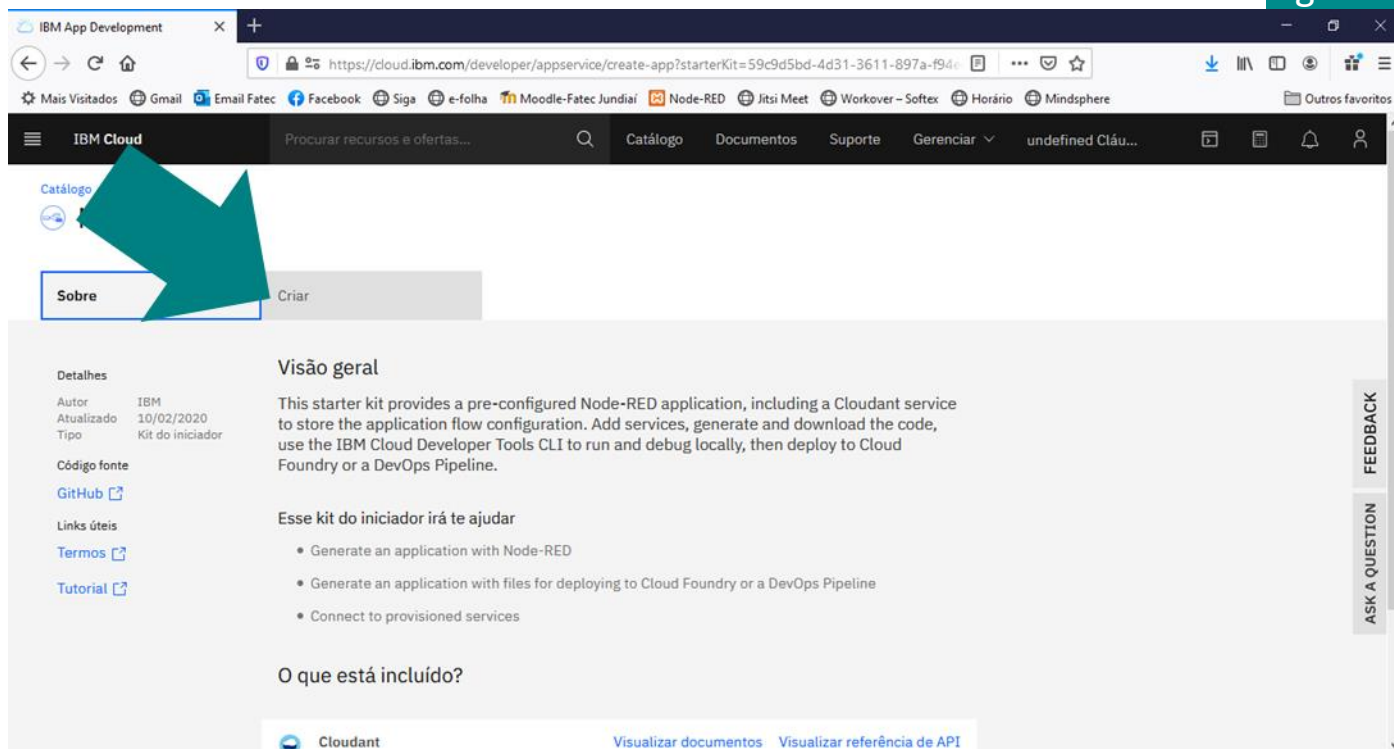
IBM App Development

https://cloud.ibm.com/developer/appservice/create-app?starterKit=59c9d5bd-4d31-3611-897a-f94

Mais Visitados Gmail Email Fatec Facebook Siga e-folha Moodle-Fatec Jundiaí Node-RED Jitsi Meet Workover – Softex Horário Mindsphere Outros favoritos

IBM Cloud Procurar recursos e ofertas... Catálogo Documentos Suporte Gerenciar undefined Cláu...

Catálogo

Sobre Criar

Detalhes
Autor IBM
Atualizado 10/02/2020
Tipo Kit do iniciador
Código fonte
GitHub
Links úteis
Termos
Tutorial

Visão geral

This starter kit provides a pre-configured Node-RED application, including a Cloudant service to store the application flow configuration. Add services, generate and download the code, use the IBM Cloud Developer Tools CLI to run and debug locally, then deploy to Cloud Foundry or a DevOps Pipeline.

Esse kit do iniciador irá te ajudar

• Generate an application with Node-RED
• Generate an application with files for deploying to Cloud Foundry or a DevOps Pipeline
• Connect to provisioned services

O que está incluído?

Cloudant Visualizar documentos Visualizar referência de API

FEEDBACK
ASK A QUESTION